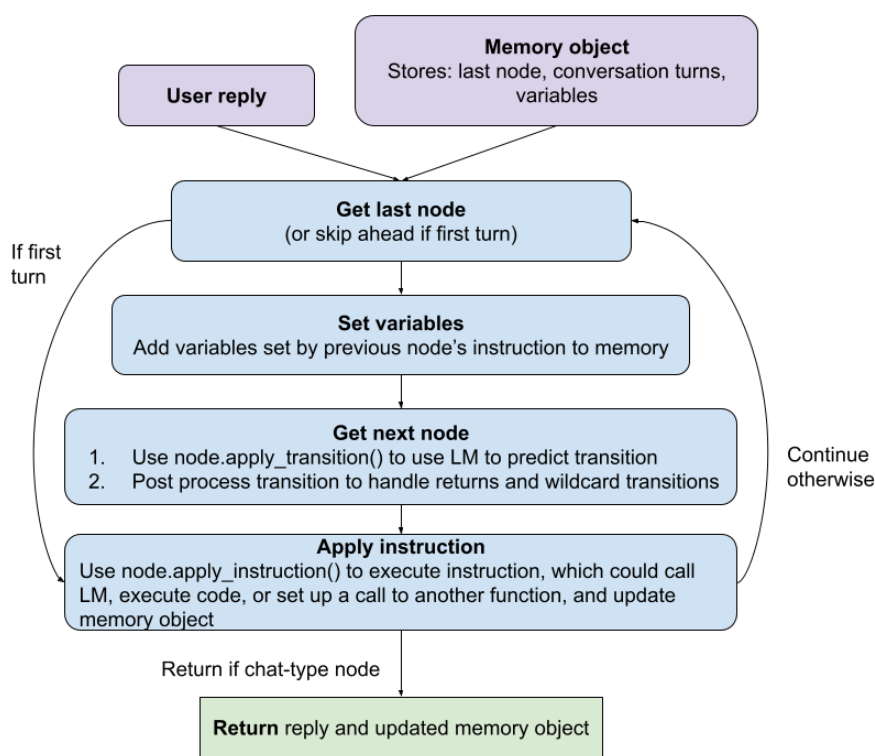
User reply

Memory object
Stores: last node, conversation turns, variables

Get last node
(or skip ahead if first turn)

If first turn

Set variables
Add variables set by previous node's instruction to memory

Get next node
1. Use node.apply_transition() to use LM to predict transition
2. Post process transition to handle returns and wildcard transitions

Continue otherwise

Apply instruction
Use node.apply_instruction() to execute instruction, which could call LM, execute code, or set up a call to another function, and update memory object

Return if chat-type node

**Return** reply and updated memory object